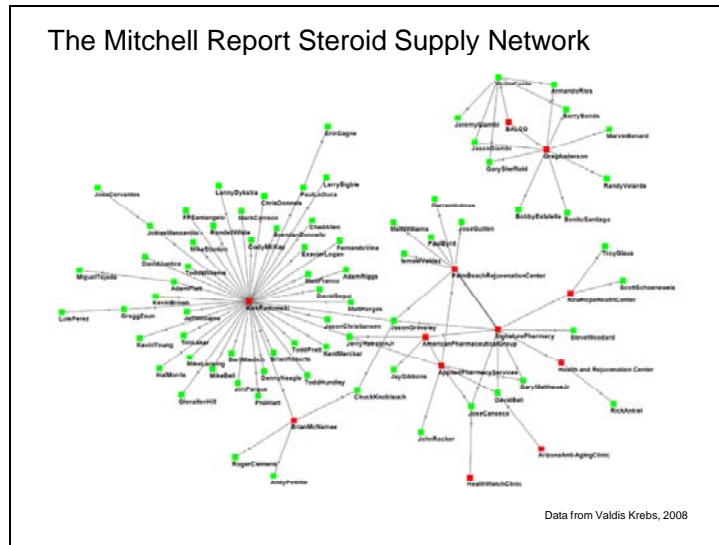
The Mitchell Report Steroid Supply Network

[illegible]
ArmandoRios
JeremyGiambi
BALCO
BarryBonds
JasonGiambi
MarvinBenard
GaryShefield
GregAnderson
RandyVelarde
BobbyEstalella
BenitoSantiago
ErinGagne
LarryBigbie
LennyDykstra
PaulLoDuca
ChrisDonnels
JoseCervantes
FPSantangelo
RondellWhite
MarkCarreon
ChadAllen
JosiasManzanillo
MikeStanton
CodyMcKay
BrendanDonnelly
FernandoVina
DavidJustice
ToddWilliams
ExavierLogan
AdamRiggs
MiguelTejada
AdamPiatt
MattFranco
DavidSegui
KevinBrown
KirkRadomski
MattHerges
LuisPerez
GreggZaun
JeffWilliams
JasonChristiansen
TimLaker
ToddPratt
KevinYoung
MikeLansing
BartMiadich
KentMercker
HalMorris
MikeBell
BrianRoberts
ToddHundley
DennyNeagle
JimParque
GlennallenHill
PhilHiatt
ChuckKnoblauch
BrianMcNamee
RogerClemens
AndyPettitte
MattWilliams
JoseGuillen
PaulByrd
IsmaelValdez
PalmBeachRejuvenationCenter
TroyGlaus
ScottSchoeneweis
NewHopeHealthCenter
JasonGrimsley
SignaturePharmacy
SteveWoodard
JerryHairstonJr
AmericanPharmaceuticalGroup
Health and Rejuvenation Center
JayGibbons
AppliedPharmacyServices
GaryMatthewsJr
DavidBell
RickAnkiel
JoseCanseco
JohnRocker
ArizonaAnti-AgingClinic
HealthWatchClinic

Data from Valdis Krebs, 2008